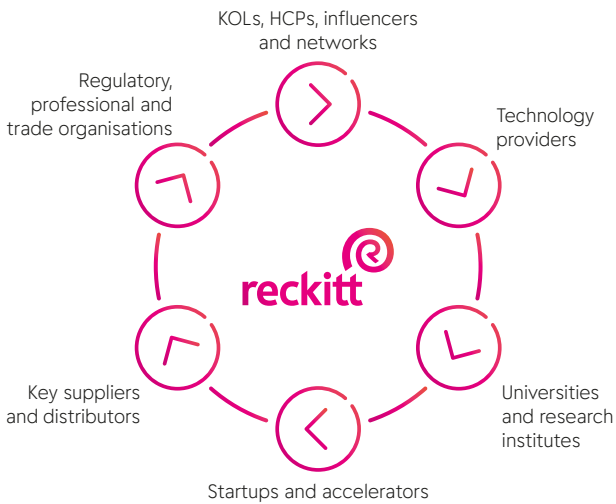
KOLs, HCPs, influencers and networks

Technology providers

Universities and research institutes

Startups and accelerators

Key suppliers and distributors

Regulatory, professional and trade organisations

reckitt